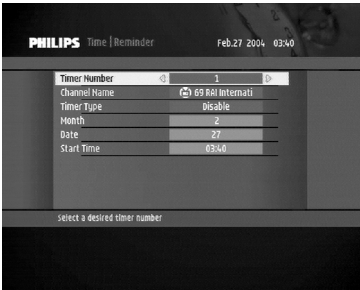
PHILIPS Time | Reminder Feb.27 2004 03:40

| | |
|---|---|
| Timer Number | 1 |
| Channel Name | 69 RAI Internati |
| Timer Type | Disable |
| Month | 2 |
| Date | 27 |
| Start Time | 03:40 |

Select a desired timer number